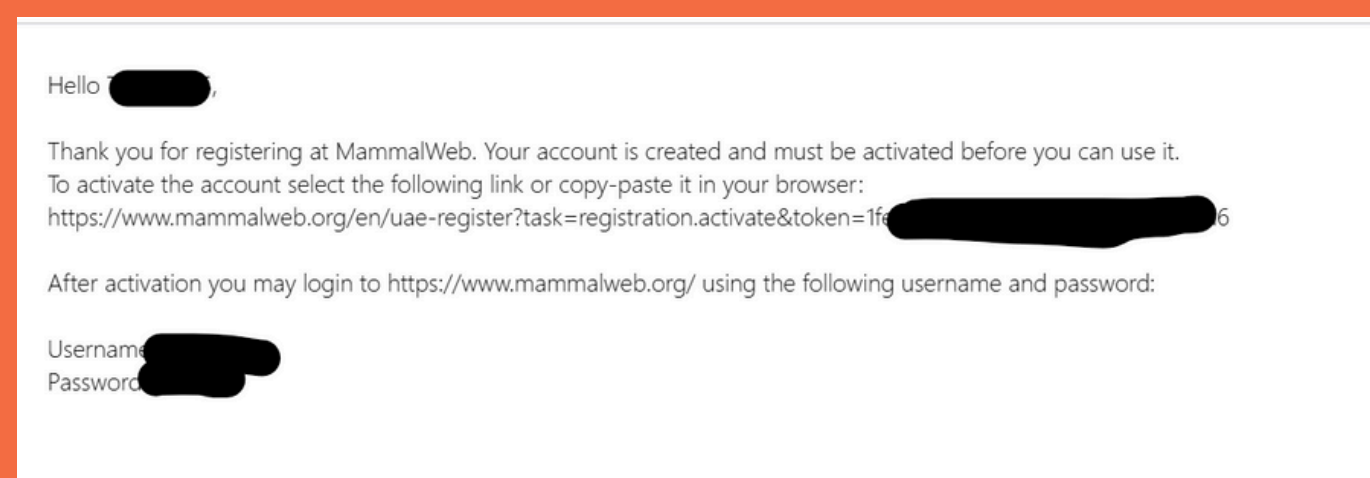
Hello T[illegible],

Thank you for registering at MammalWeb. Your account is created and must be activated before you can use it.
To activate the account select the following link or copy-paste it in your browser:
https://www.mammalweb.org/en/uae-register?task=registration.activate&token=1f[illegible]6

After activation you may login to https://www.mammalweb.org/ using the following username and password:

Usernam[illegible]
Passwor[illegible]